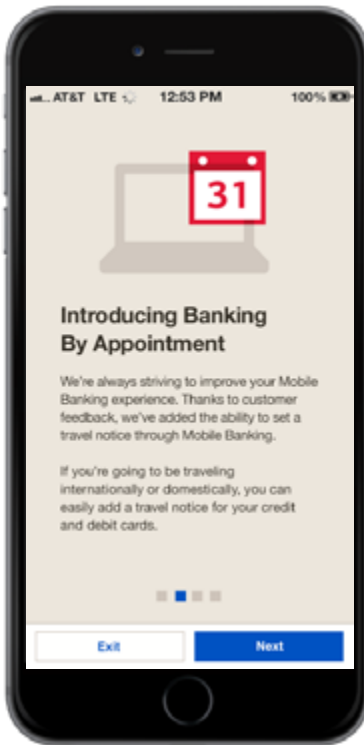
AT&T LTE 12:53 PM 100%

31

Introducing Banking By Appointment

We're always striving to improve your Mobile Banking experience. Thanks to customer feedback, we've added the ability to set a travel notice through Mobile Banking.

If you're going to be traveling internationally or domestically, you can easily add a travel notice for your credit and debit cards.

Exit

Next